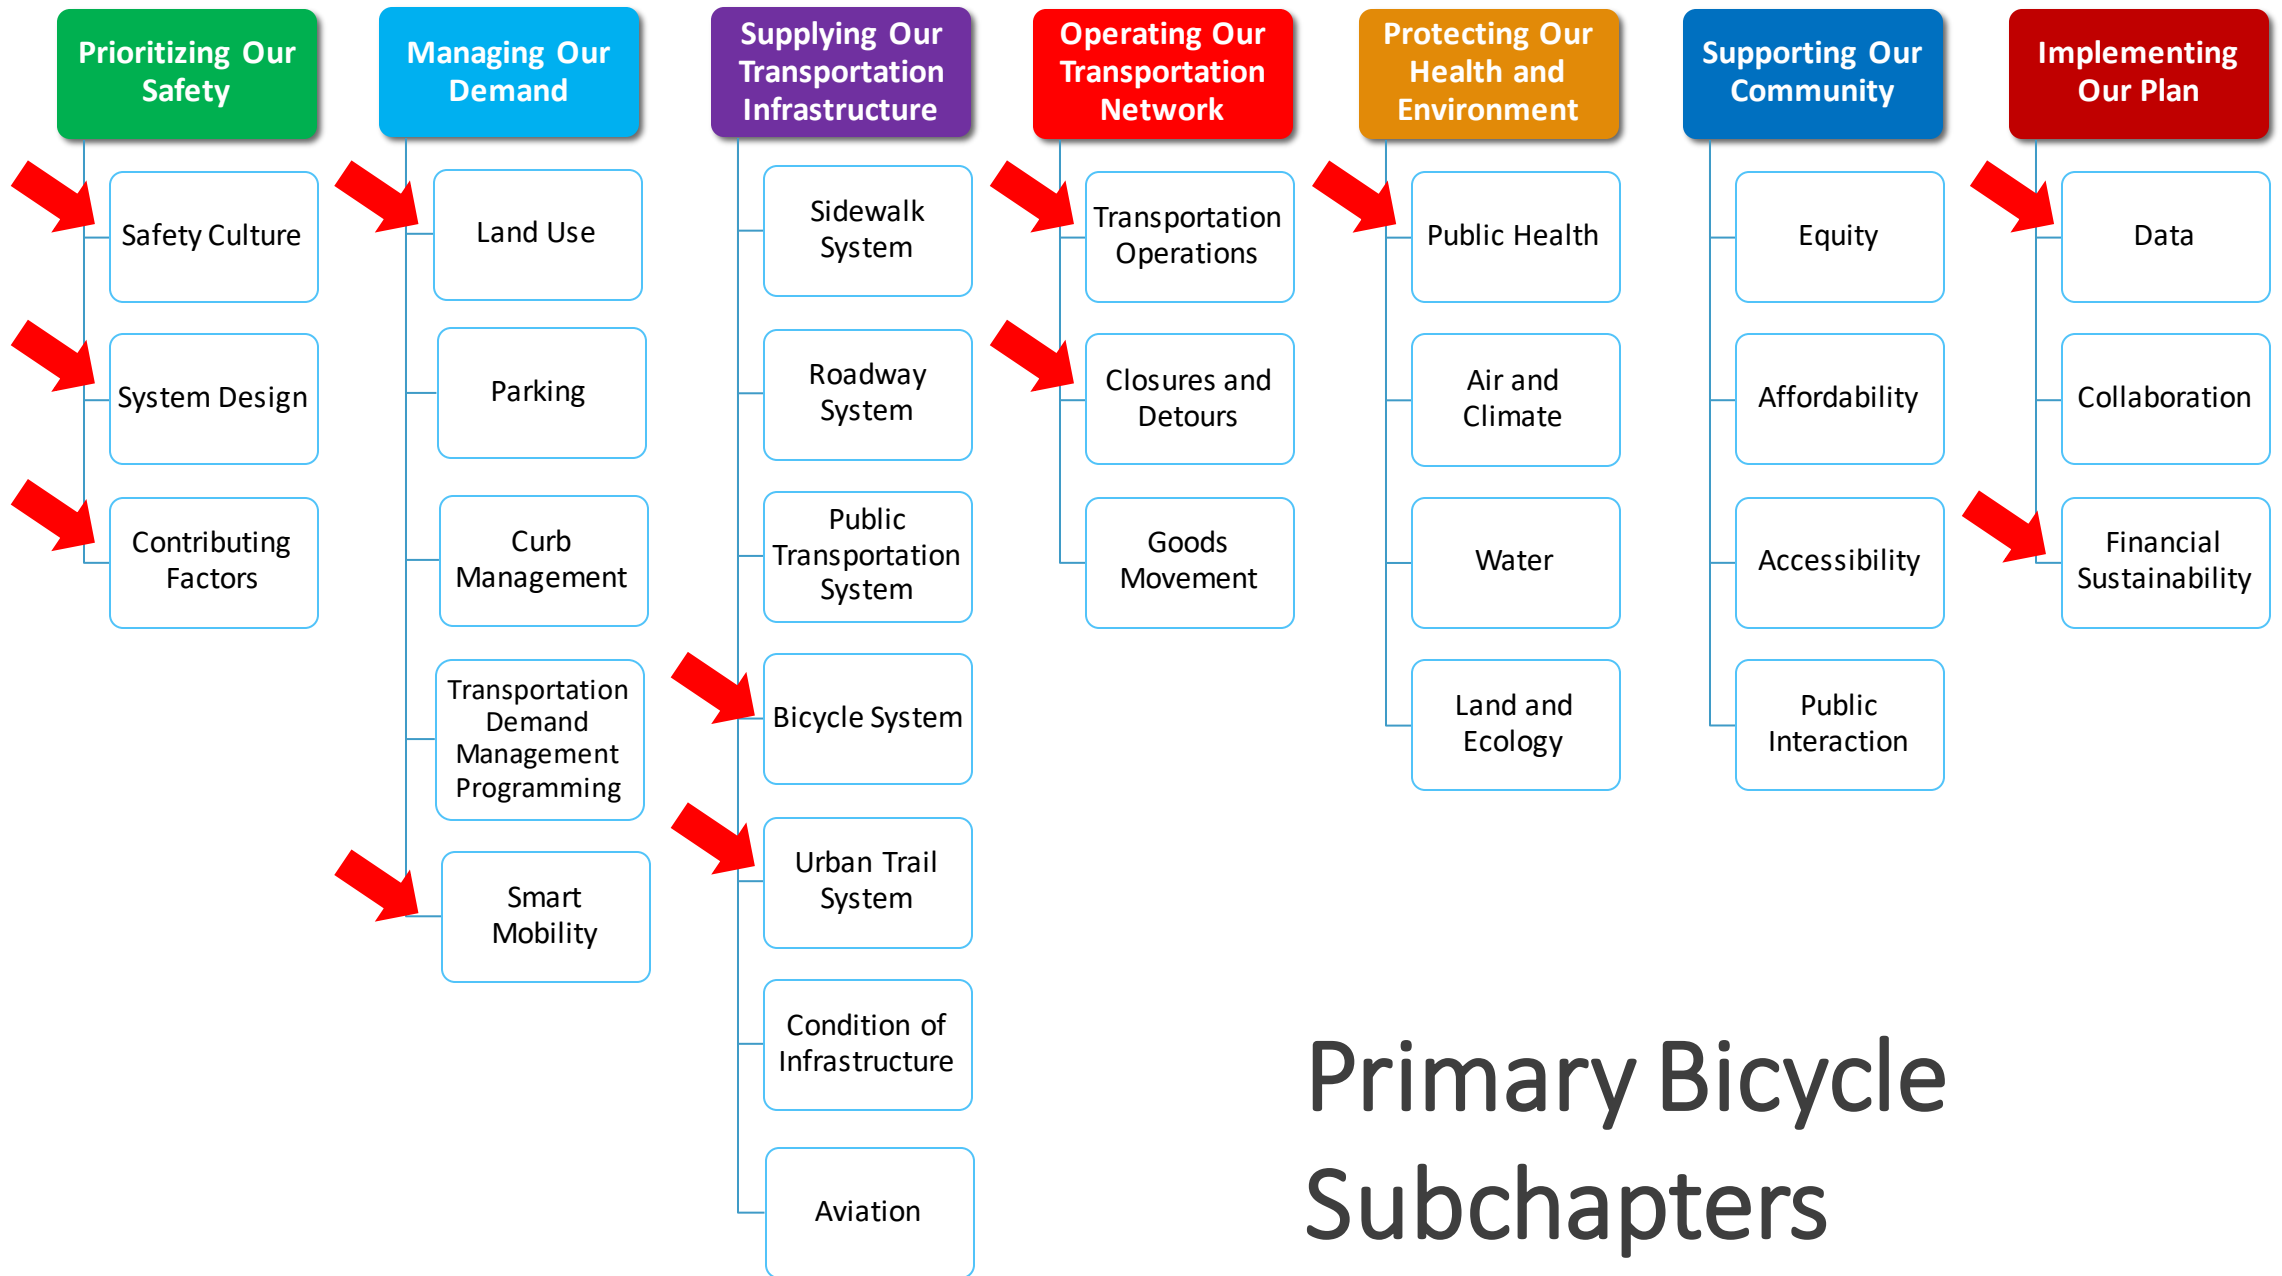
Prioritizing Our Safety

Safety Culture

System Design

Contributing Factors

Managing Our Demand

Land Use

Parking

Curb Management

Transportation Demand Management Programming

Smart Mobility

Supplying Our Transportation Infrastructure

Sidewalk System

Roadway System

Public Transportation System

Bicycle System

Urban Trail System

Condition of Infrastructure

Aviation

Operating Our Transportation Network

Transportation Operations

Closures and Detours

Goods Movement

Protecting Our Health and Environment

Public Health

Air and Climate

Water

Land and Ecology

Supporting Our Community

Equity

Affordability

Accessibility

Public Interaction

Implementing Our Plan

Data

Collaboration

Financial Sustainability

Primary Bicycle Subchapters